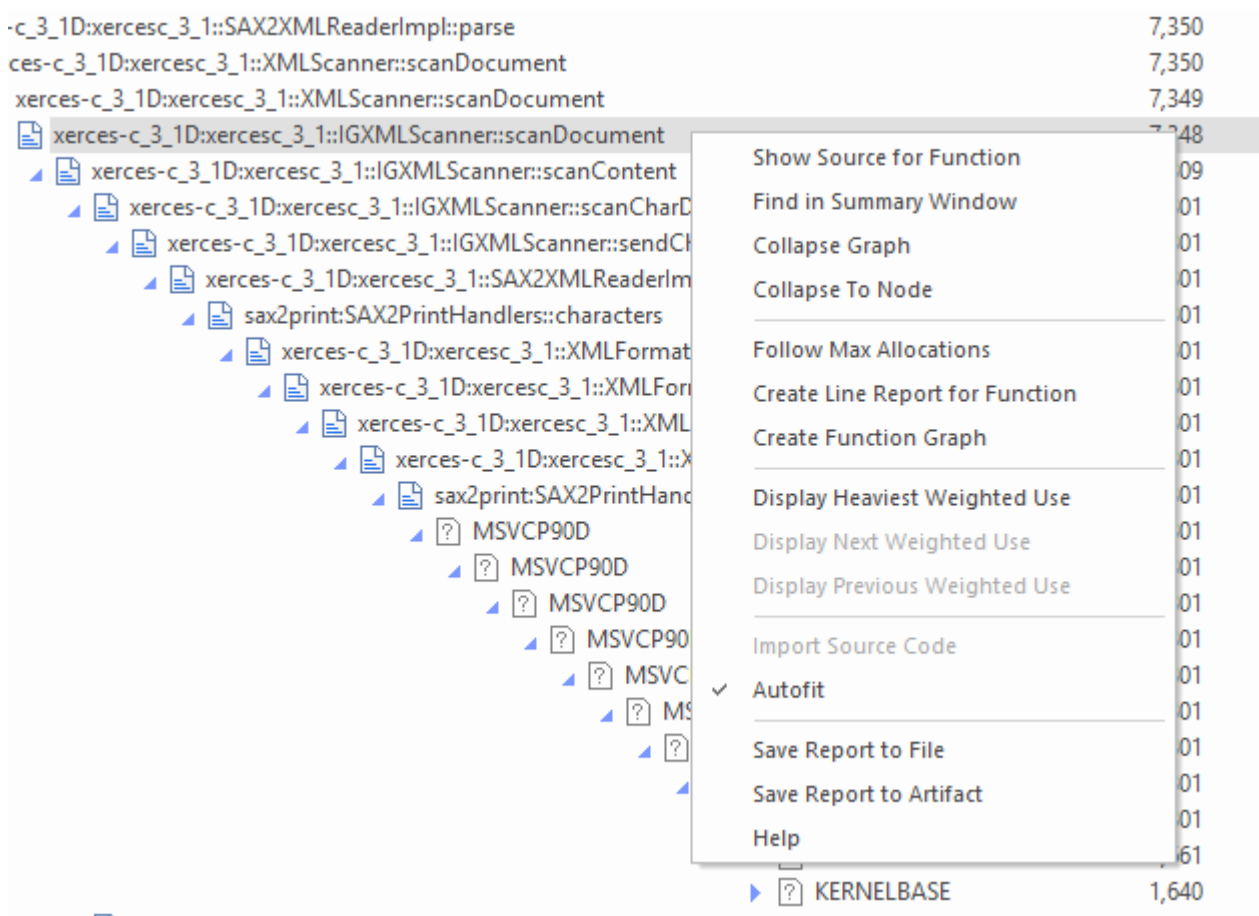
-c_3_1D:xercesc_3_1::SAX2XMLReaderImpl::parse 7,350
ces-c_3_1D:xercesc_3_1::XMLScanner::scanDocument 7,350
xerces-c_3_1D:xercesc_3_1::XMLScanner::scanDocument 7,349
xerces-c_3_1D:xercesc_3_1::IGXMLScanner::scanDocument 7,348
xerces-c_3_1D:xercesc_3_1::IGXMLScanner::scanContent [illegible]09
xerces-c_3_1D:xercesc_3_1::IGXMLScanner::scanCharD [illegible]01
xerces-c_3_1D:xercesc_3_1::IGXMLScanner::sendCh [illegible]01
xerces-c_3_1D:xercesc_3_1::SAX2XMLReaderIm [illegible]01
sax2print:SAX2PrintHandlers::characters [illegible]01
xerces-c_3_1D:xercesc_3_1::XMLFormat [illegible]01
xerces-c_3_1D:xercesc_3_1::XMLFor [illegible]01
xerces-c_3_1D:xercesc_3_1::XML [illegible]01
xerces-c_3_1D:xercesc_3_1::X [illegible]01
sax2print:SAX2PrintHand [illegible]01
MSVCP90D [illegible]01
MSVCP90D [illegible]01
MSVCP90D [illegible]01
MSVCP90 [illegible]01
MSVC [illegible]01
MS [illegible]01
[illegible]01
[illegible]01
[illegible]01
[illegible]61
KERNELBASE 1,640

Show Source for Function
Find in Summary Window
Collapse Graph
Collapse To Node
Follow Max Allocations
Create Line Report for Function
Create Function Graph
Display Heaviest Weighted Use
Display Next Weighted Use
Display Previous Weighted Use
Import Source Code
✓ Autofit
Save Report to File
Save Report to Artifact
Help